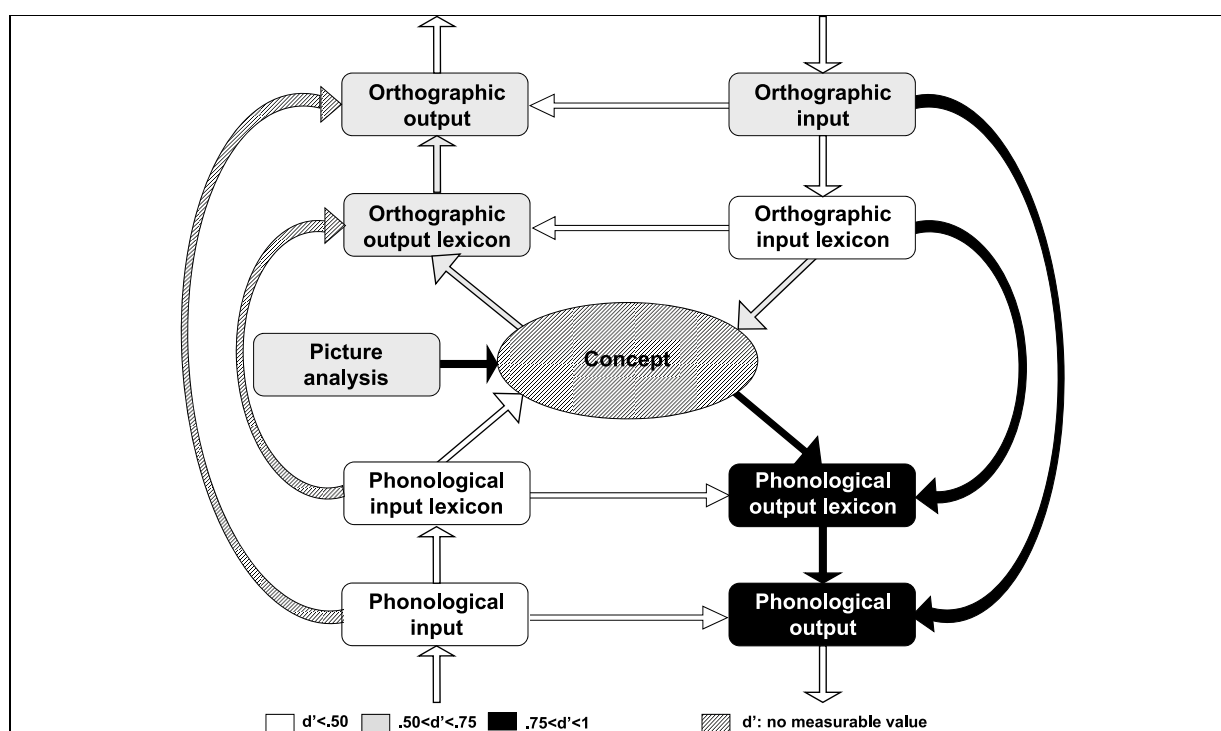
Orthographic output

Orthographic input

Orthographic output lexicon

Orthographic input lexicon

Picture analysis

Concept

Phonological input lexicon

Phonological output lexicon

Phonological input

Phonological output

d'<.50 .50<d'<.75 .75<d'<1 d': no measurable value